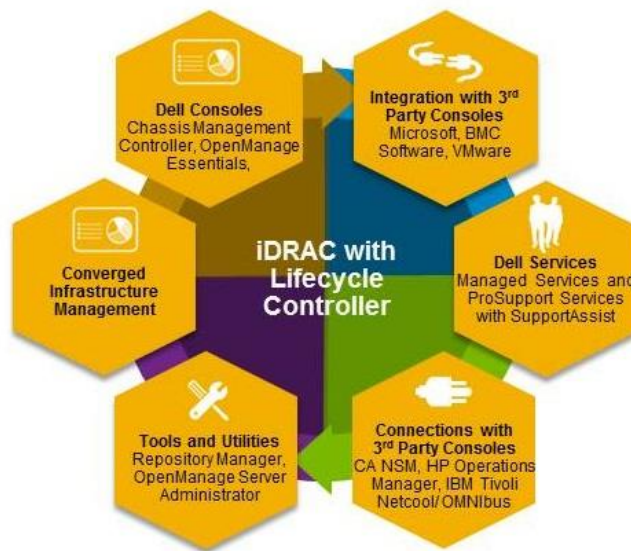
Dell Consoles
Chassis Management Controller, OpenManage Essentials,

Integration with 3$^{rd}$ Party Consoles
Microsoft, BMC Software, VMware

Converged Infrastructure Management

iDRAC with Lifecycle Controller

Dell Services
Managed Services and ProSupport Services with SupportAssist

Tools and Utilities
Repository Manager, OpenManage Server Administrator

Connections with 3$^{rd}$ Party Consoles
CA NSM, HP Operations Manager, IBM Tivoli Netcool/OMNIbus